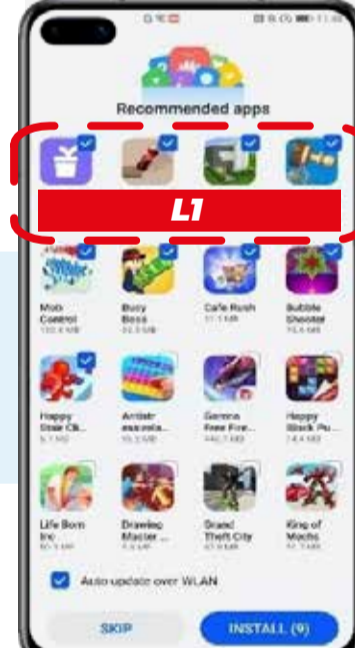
Recommended apps

L1

Mob Control
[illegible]

Busy Boss
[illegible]

Cafe Rush
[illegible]

Bubble Shooter
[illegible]

Happy Stair Cli...
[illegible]

Antistr... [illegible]
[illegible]

Garena Free Fire...
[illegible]

Happy Stack Pu...
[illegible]

Life Born Inc
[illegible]

Drawing Master...
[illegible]

Grand Theft City
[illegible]

King of Mechs
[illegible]

Auto update over WLAN

SKIP

INSTALL (9)